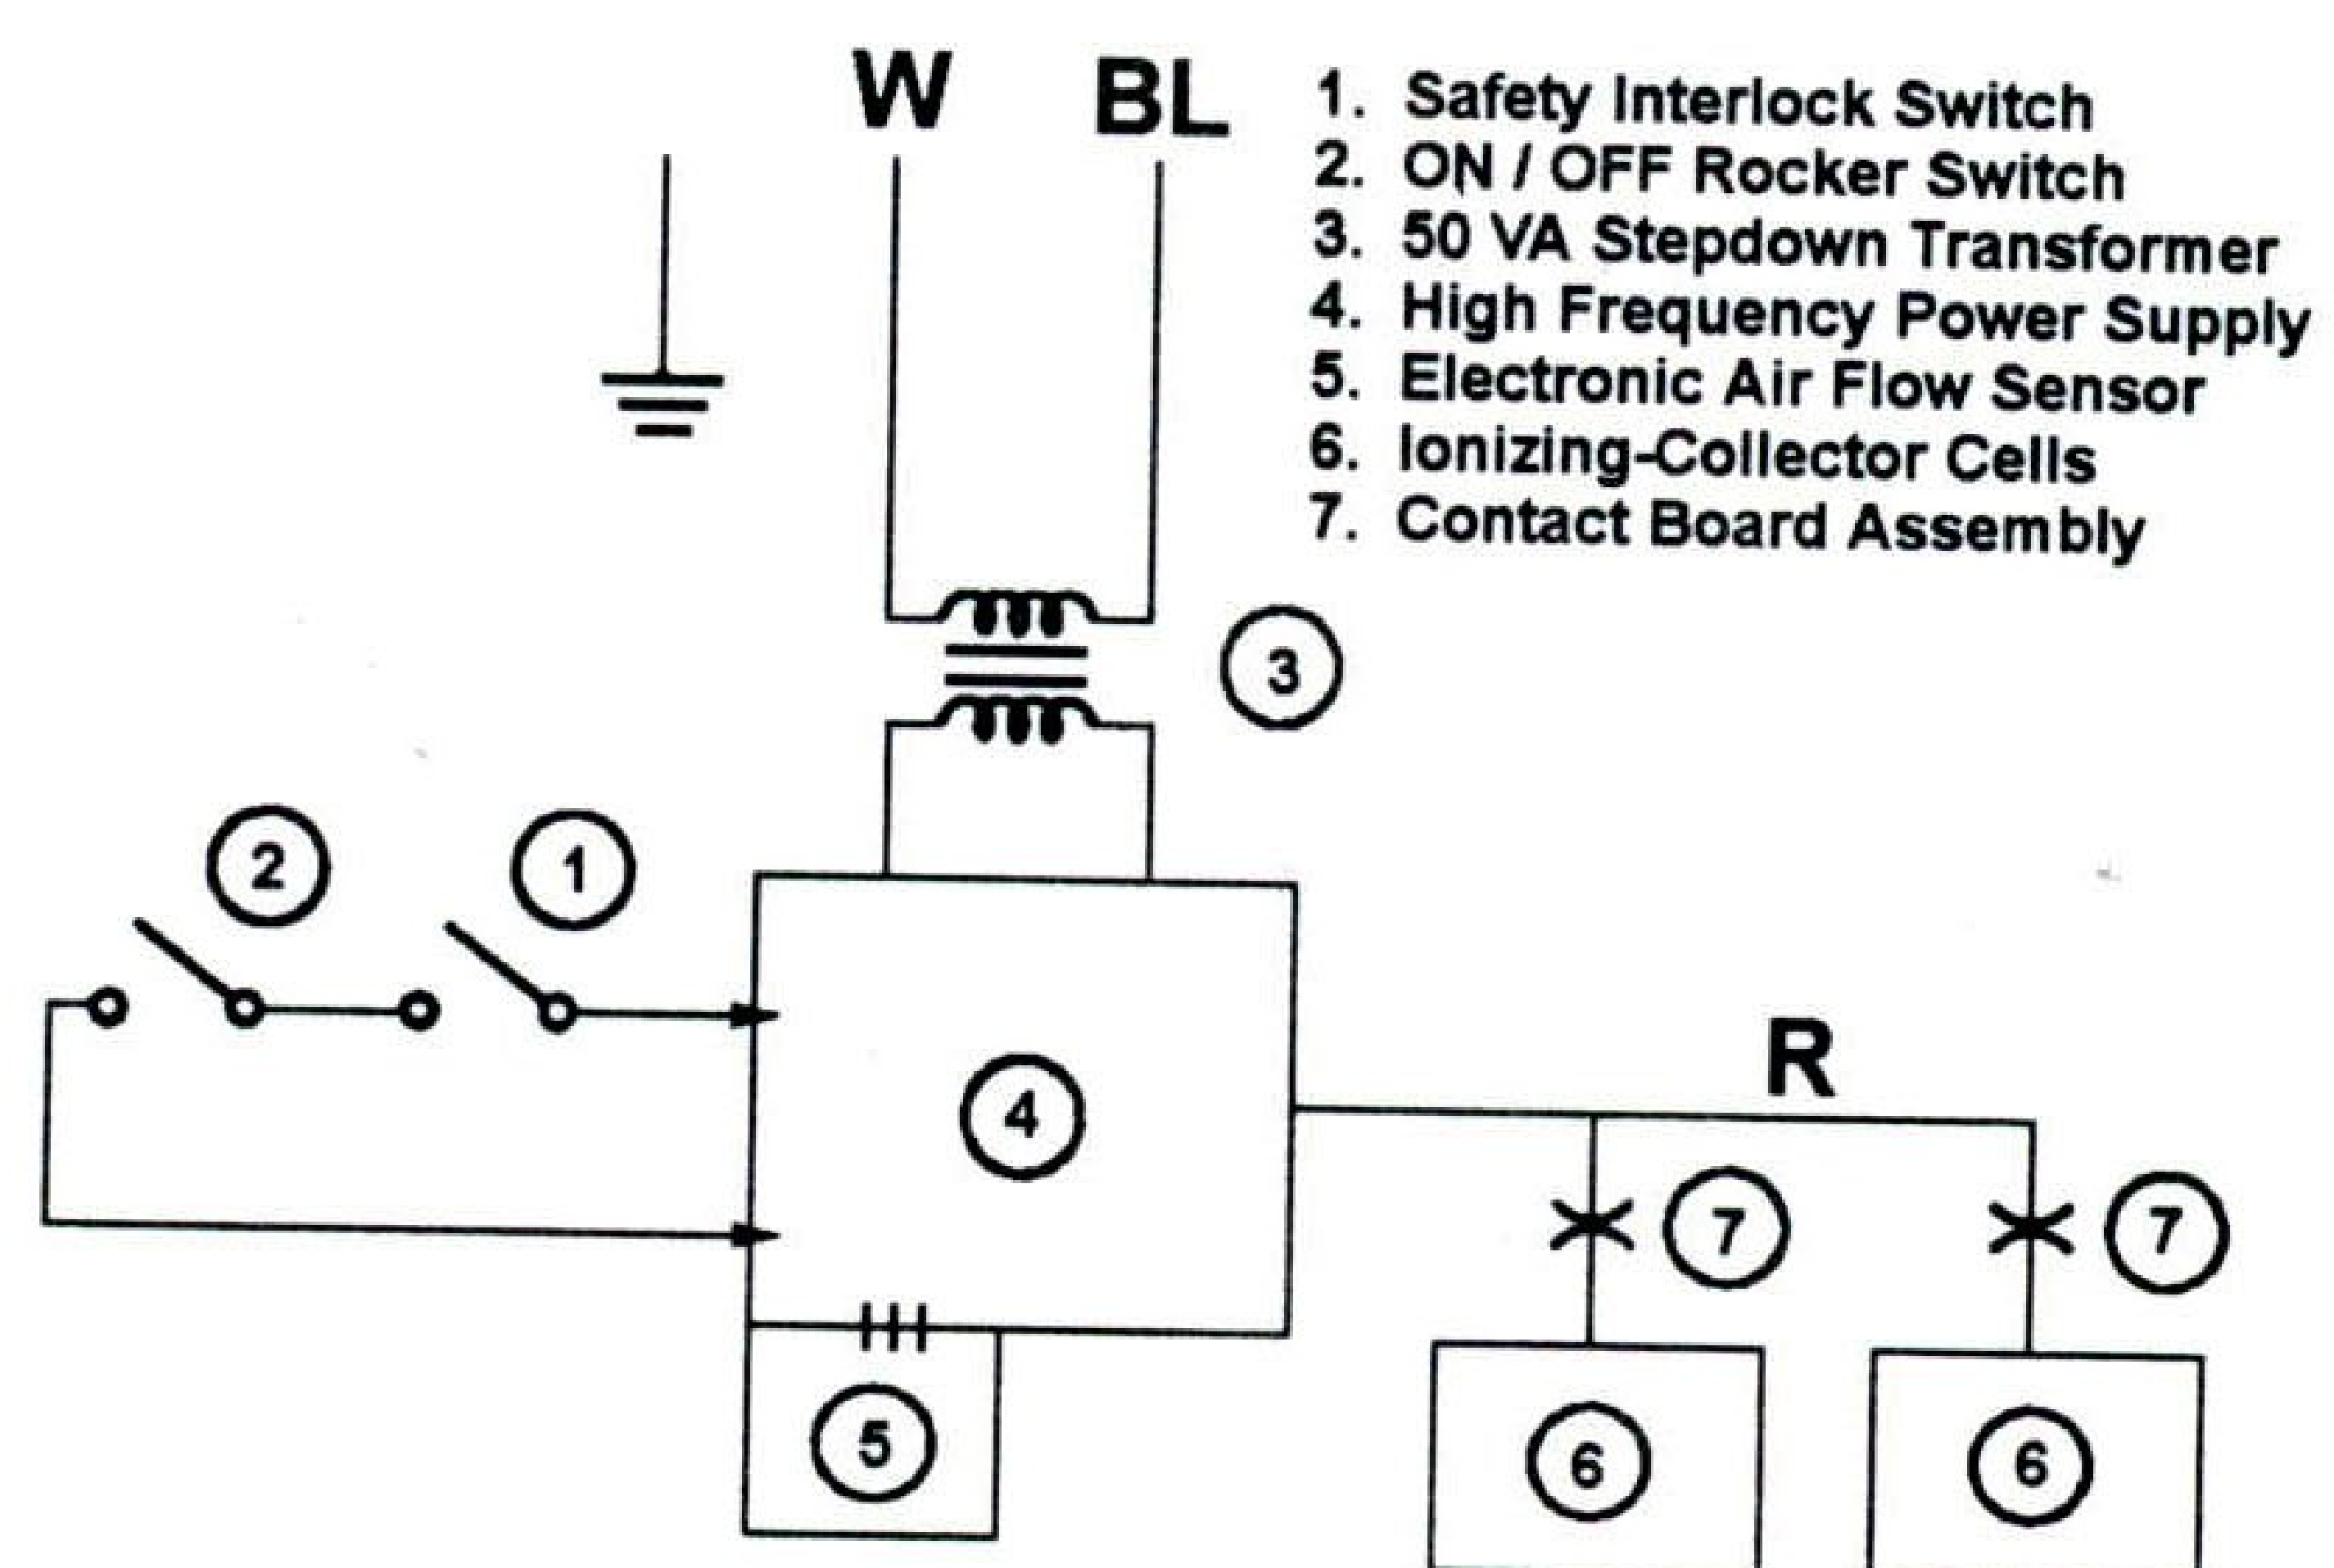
W BL

1. Safety Interlock Switch
2. ON / OFF Rocker Switch
3. 50 VA Stepdown Transformer
4. High Frequency Power Supply
5. Electronic Air Flow Sensor
6. Ionizing-Collector Cells
7. Contact Board Assembly

3

2 1

4

R

7 7

5

6 6